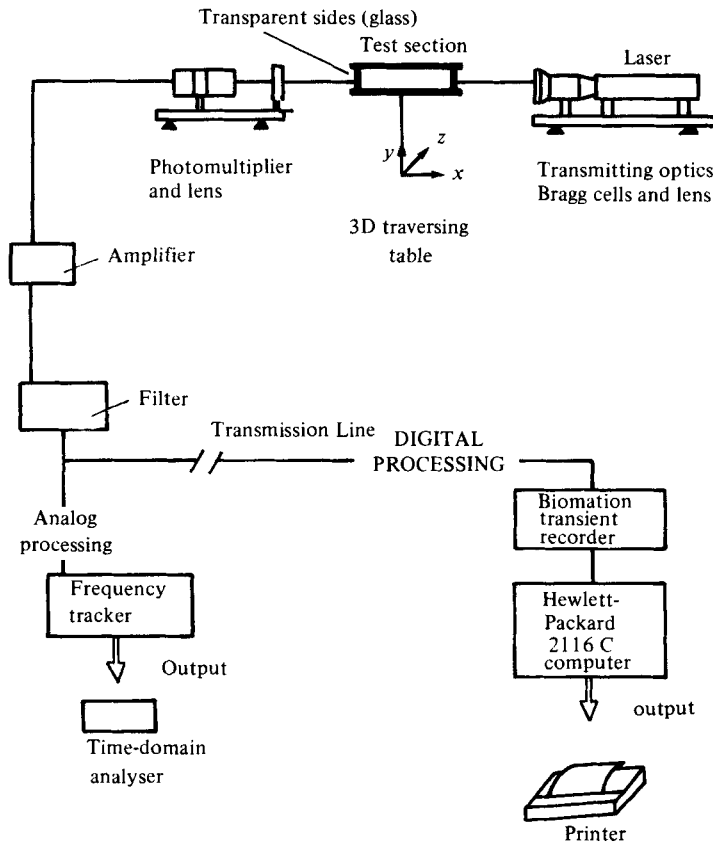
Transparent sides (glass)

Test section

Laser

Photomultiplier and lens

$y$ $z$ $x$

Transmitting optics Bragg cells and lens

3D traversing table

Amplifier

Filter

Transmission Line

DIGITAL PROCESSING

Analog processing

Biomation transient recorder

Frequency tracker

Hewlett-Packard 2116 C computer

Output

output

Time-domain analyser

Printer